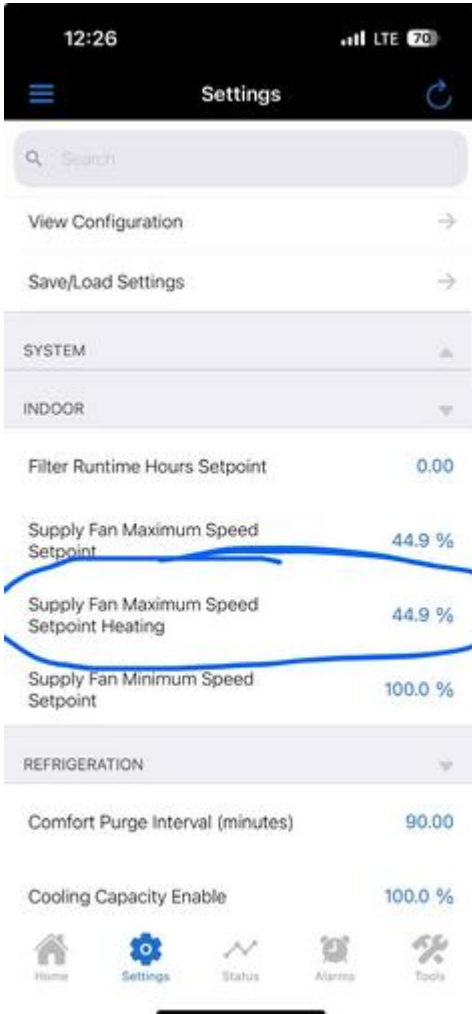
12:26

LTE 70

Settings

Search

View Configuration

Save/Load Settings

SYSTEM

INDOOR

Filter Runtime Hours Setpoint 0.00

Supply Fan Maximum Speed Setpoint 44.9 %

Supply Fan Maximum Speed Setpoint Heating 44.9 %

Supply Fan Minimum Speed Setpoint 100.0 %

REFRIGERATION

Comfort Purge Interval (minutes) 90.00

Cooling Capacity Enable 100.0 %

Home Settings Status Alarms Tools